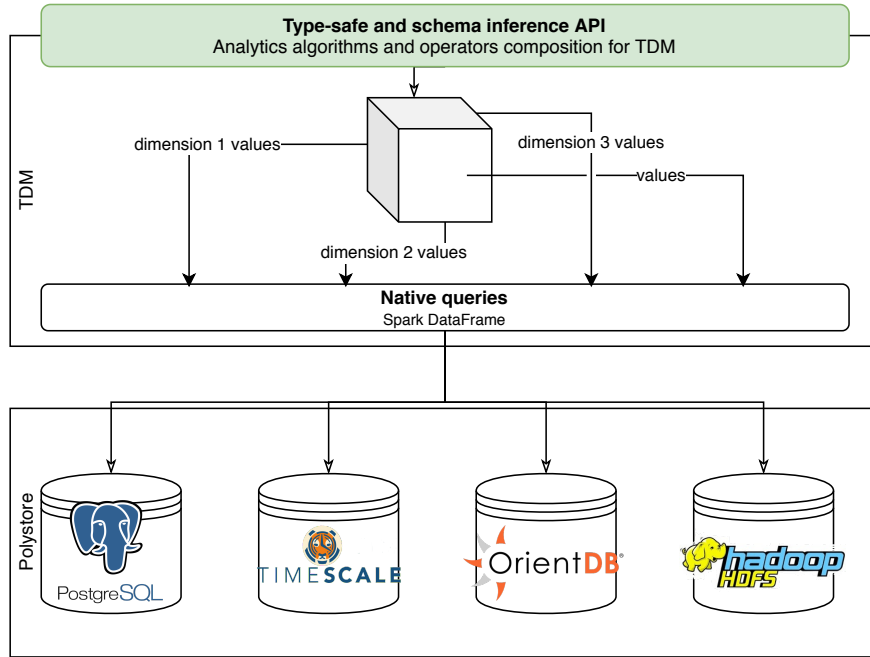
Type-safe and schema inference API
Analytics algorithms and operators composition for TDM

TDM

dimension 1 values

dimension 3 values

values

dimension 2 values

Native queries
Spark DataFrame

Polystore

PostgreSQL

TIMESCALE

OrientDB

hadoop HDFS